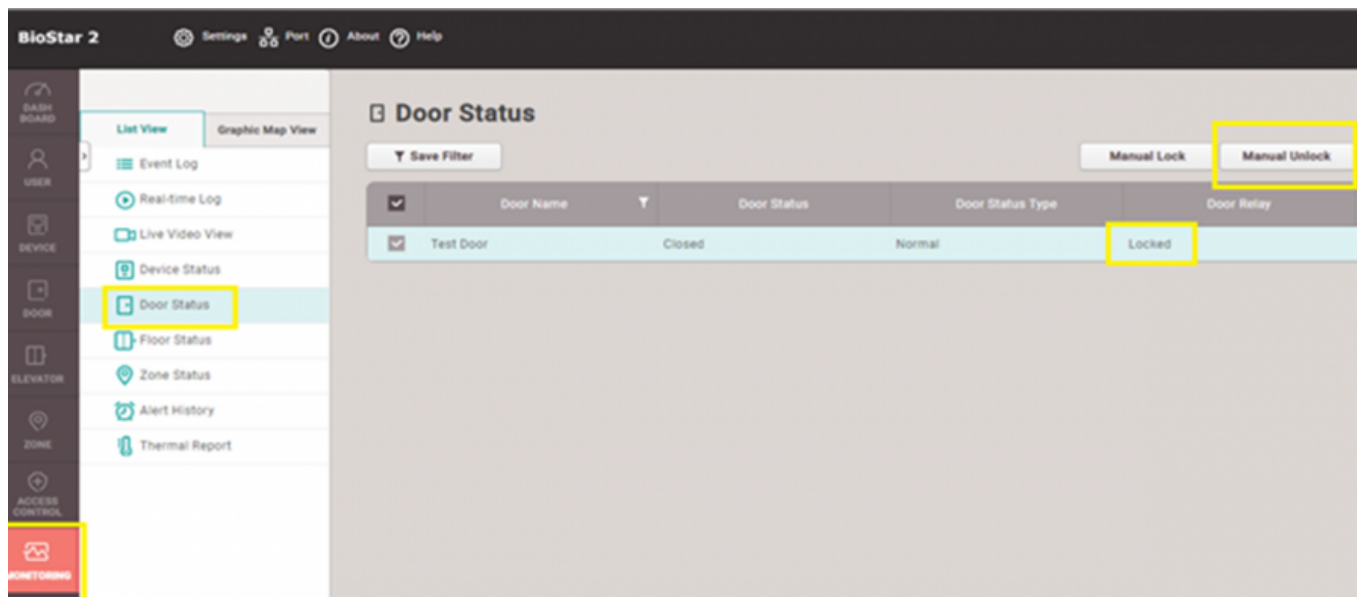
BioStar 2

Settings Port About Help

DASH BOARD
USER
DEVICE
DOOR
ELEVATOR
ZONE
ACCESS CONTROL
MONITORING

List View
Graphic Map View

Event Log
Real-time Log
Live Video View
Device Status
Door Status
Floor Status
Zone Status
Alert History
Thermal Report

Door Status

Save Filter

Manual Lock
Manual Unlock

| | Door Name | Door Status | Door Status Type | Door Relay |
|---|---|---|---|---|
| | Test Door | Closed | Normal | Locked |